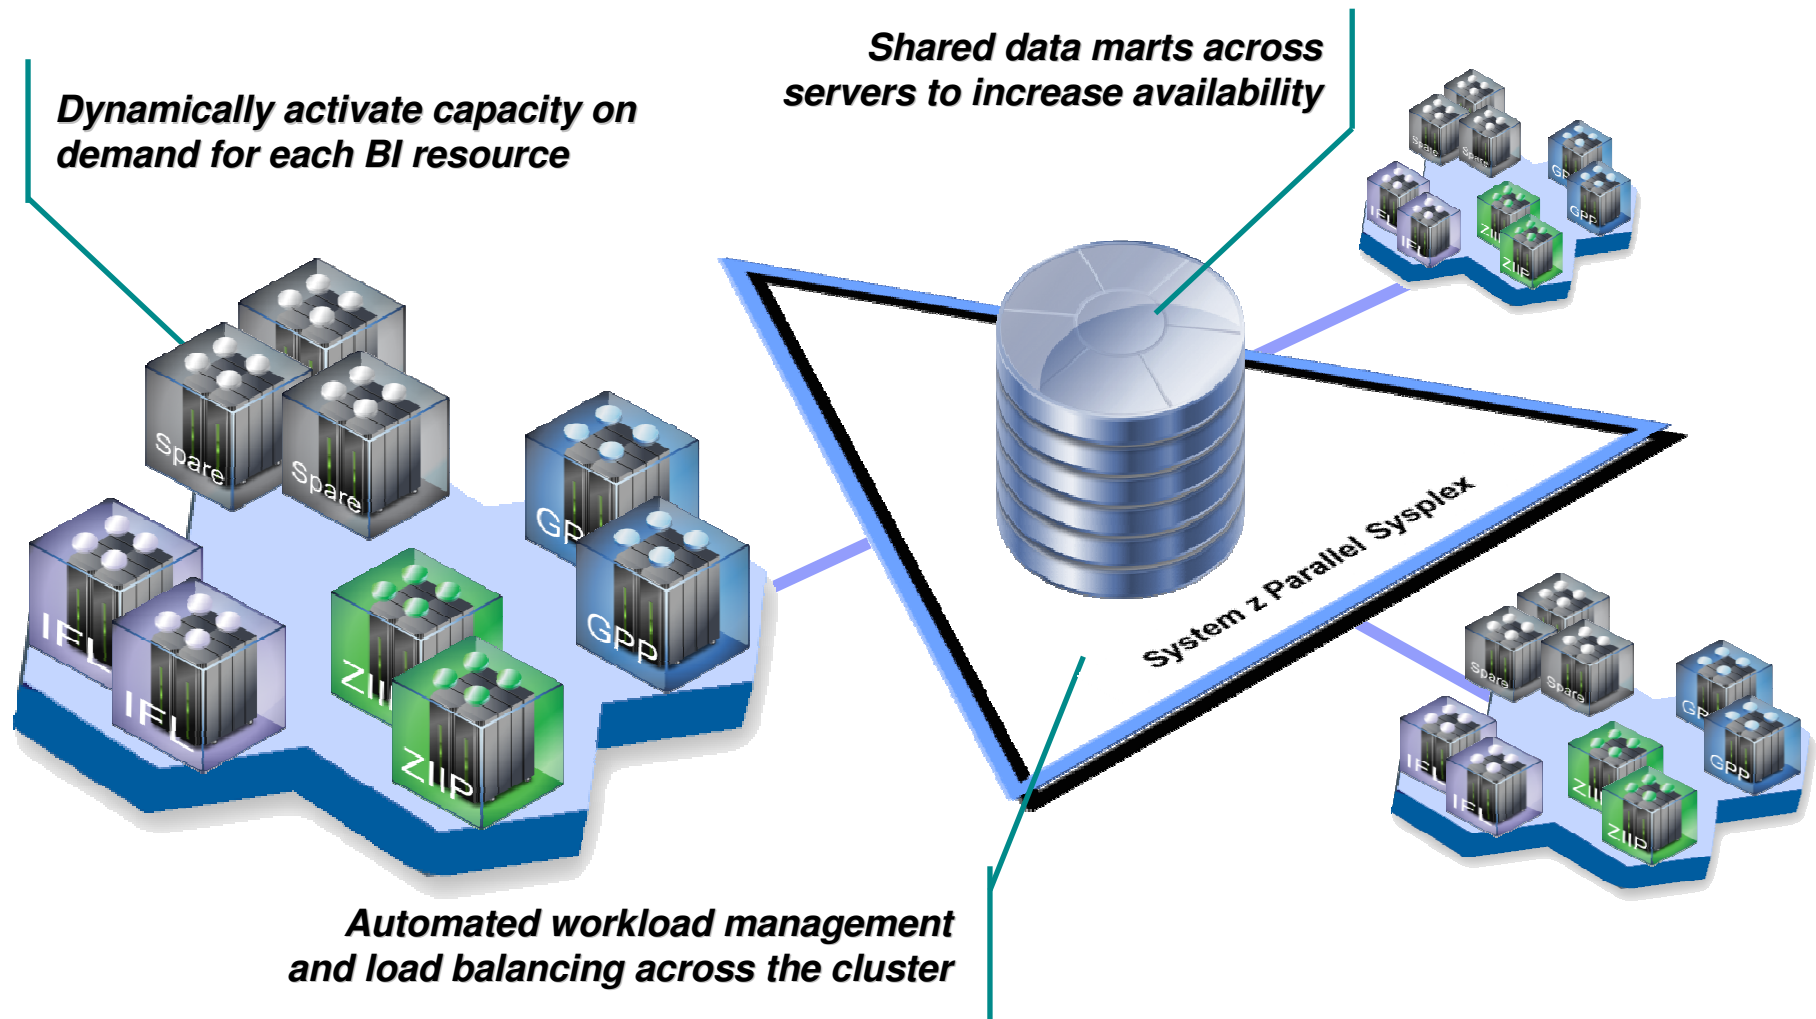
Dynamically activate capacity on demand for each BI resource

Shared data marts across servers to increase availability

Spare
Spare
IFL
IFL
ZIIP
ZIIP
GP
GPP

Spare
Spare
IFL
IFL
ZIIP
ZIIP
GP
GPP

System z Parallel Sysplex

Spare
Spare
IFL
IFL
ZIIP
ZIIP
GP
GPP

Automated workload management and load balancing across the cluster